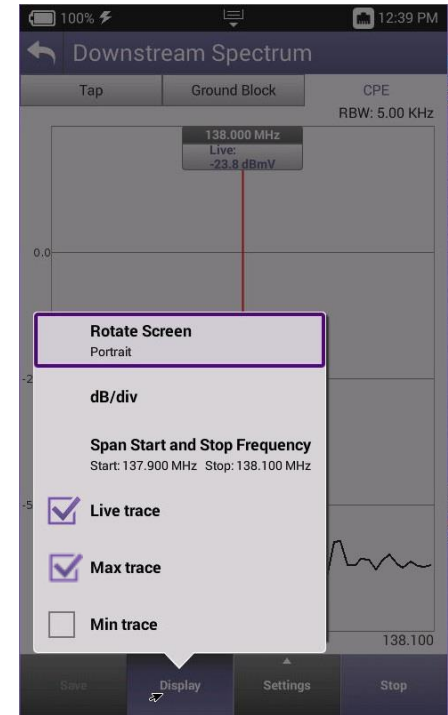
100%
12:39 PM
Downstream Spectrum
Tap
Ground Block
CPE
RBW: 5.00 KHz
138.000 MHz
Live:
-23.8 dBmV
0.0
-2
-5
Rotate Screen
Portrait
dB/div
Span Start and Stop Frequency
Start: 137.900 MHz Stop: 138.100 MHz
Live trace
Max trace
Min trace
138.100
Save
Display
Settings
Stop